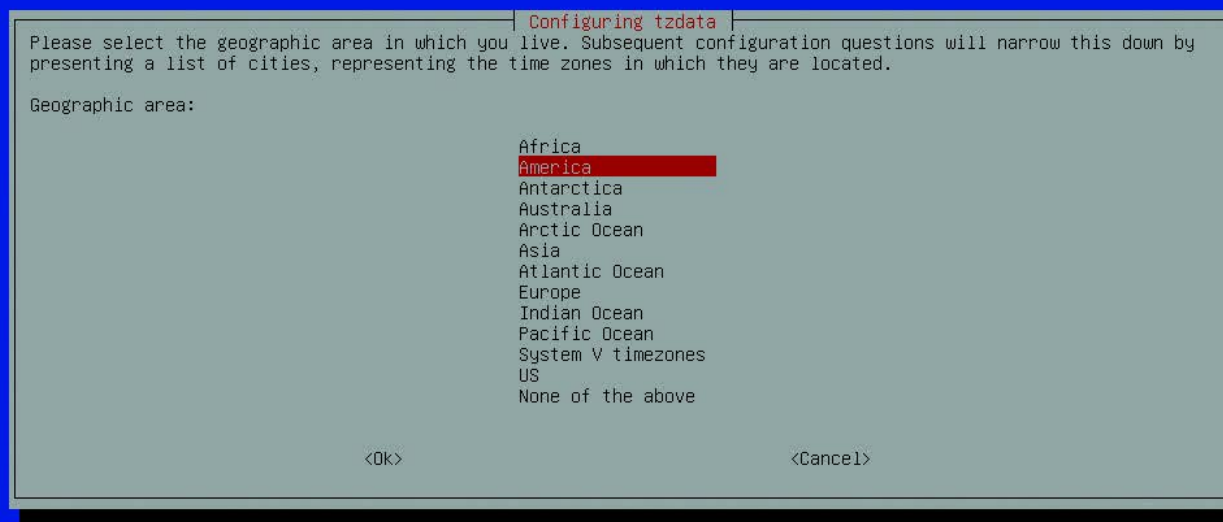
Configuring tzdata

Please select the geographic area in which you live. Subsequent configuration questions will narrow this down by presenting a list of cities, representing the time zones in which they are located.

Geographic area:

Africa
America
Antarctica
Australia
Arctic Ocean
Asia
Atlantic Ocean
Europe
Indian Ocean
Pacific Ocean
System V timezones
US
None of the above

<Ok>

<Cancel>